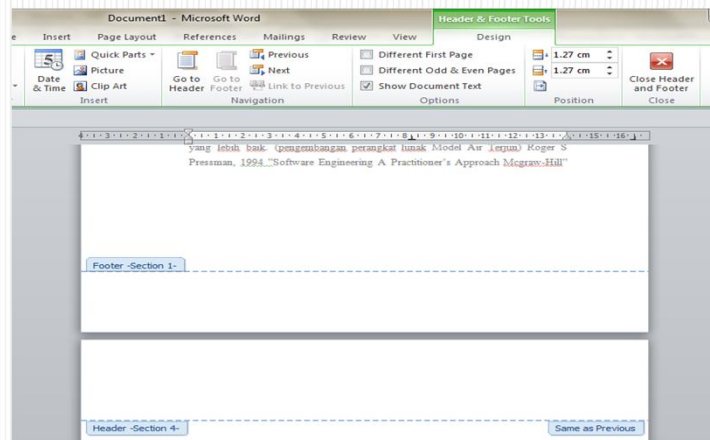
Document1 - Microsoft Word

Header & Footer Tools

e Insert Page Layout References Mailings Review View Design

Date & Time Quick Parts Picture Clip Art Insert

Go to Header Go to Footer Previous Next Link to Previous Navigation

Different First Page Different Odd & Even Pages Show Document Text Options

1.27 cm 1.27 cm Position

Close Header and Footer Close

yang lebih baik. (pengembangan perangkat lunak Model Air Terjun) Roger S Pressman, 1994 "Software Engineering A Practitioner's Approach Mcgraw-Hill"

Footer -Section 1-

Header -Section 4-

Same as Previous